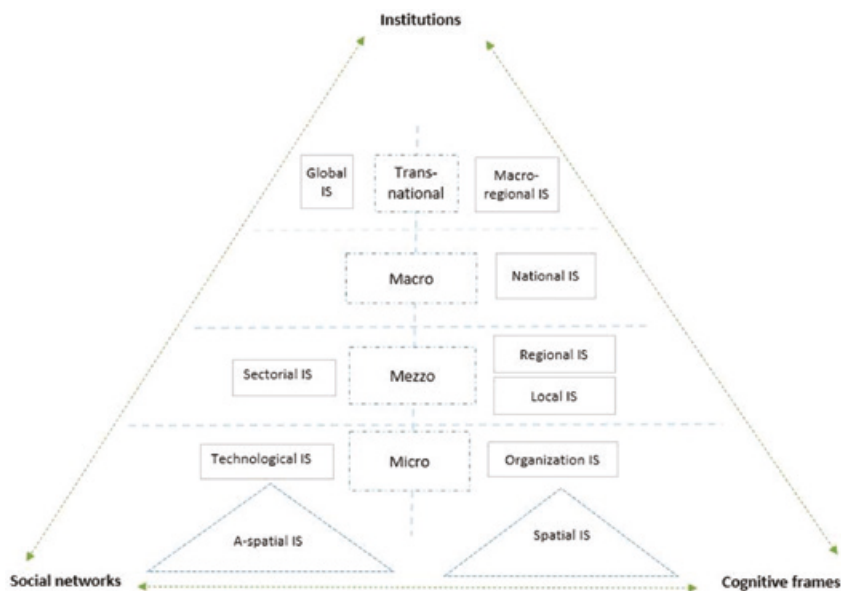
Institutions

Global IS

Trans-national

Macro-regional IS

Macro

National IS

Sectorial IS

Mezzo

Regional IS

Local IS

Technological IS

Micro

Organization IS

A-spatial IS

Spatial IS

Social networks

Cognitive frames